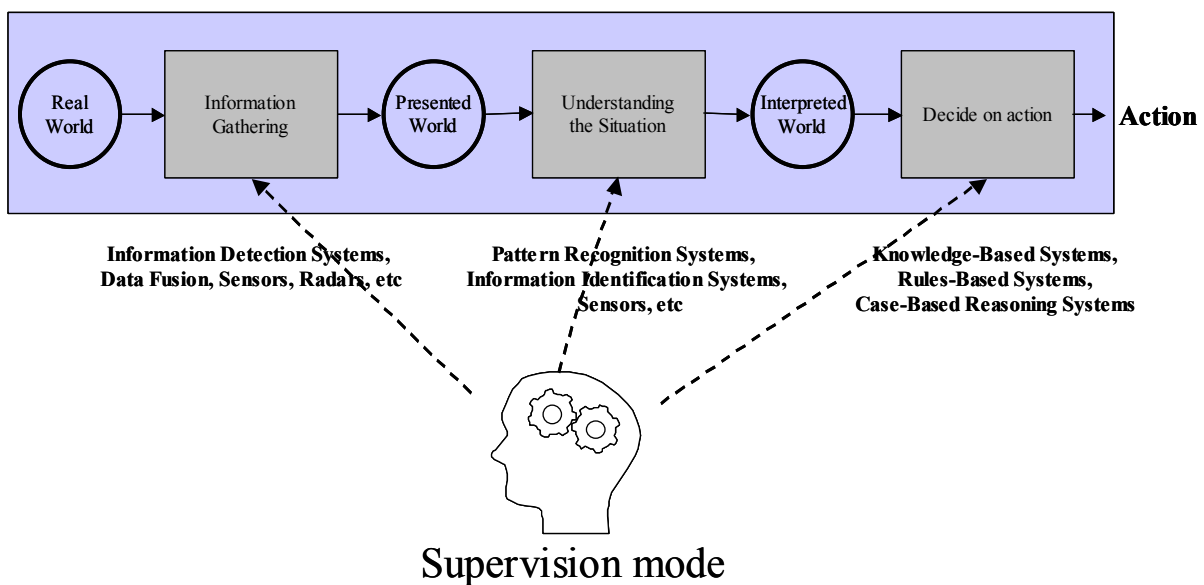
Real World

Information Gathering

Presented World

Understanding the Situation

Interpreted World

Decide on action

Action

Information Detection Systems, Data Fusion, Sensors, Radars, etc

Pattern Recognition Systems, Information Identification Systems, Sensors, etc

Knowledge-Based Systems, Rules-Based Systems, Case-Based Reasoning Systems

Supervision mode